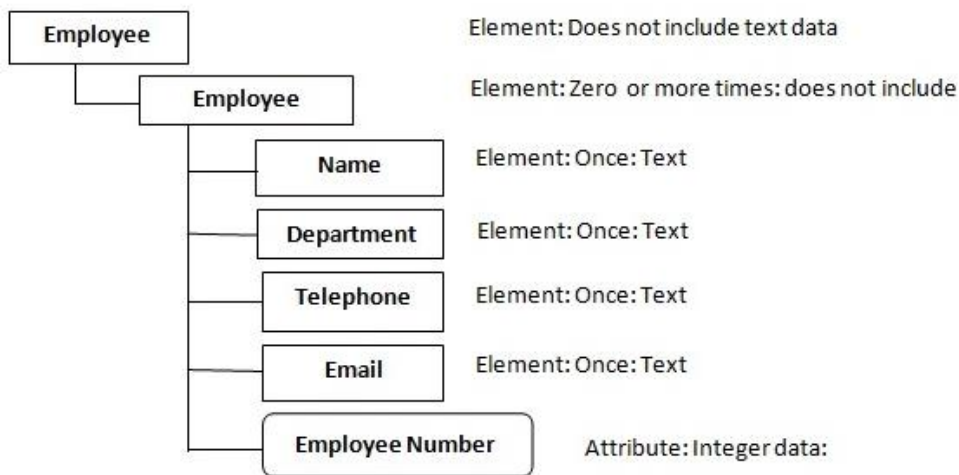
Employee

Element: Does not include text data

Employee

Element: Zero or more times: does not include

Name

Element: Once: Text

Department

Element: Once: Text

Telephone

Element: Once: Text

Email

Element: Once: Text

Employee Number

Attribute: Integer data: